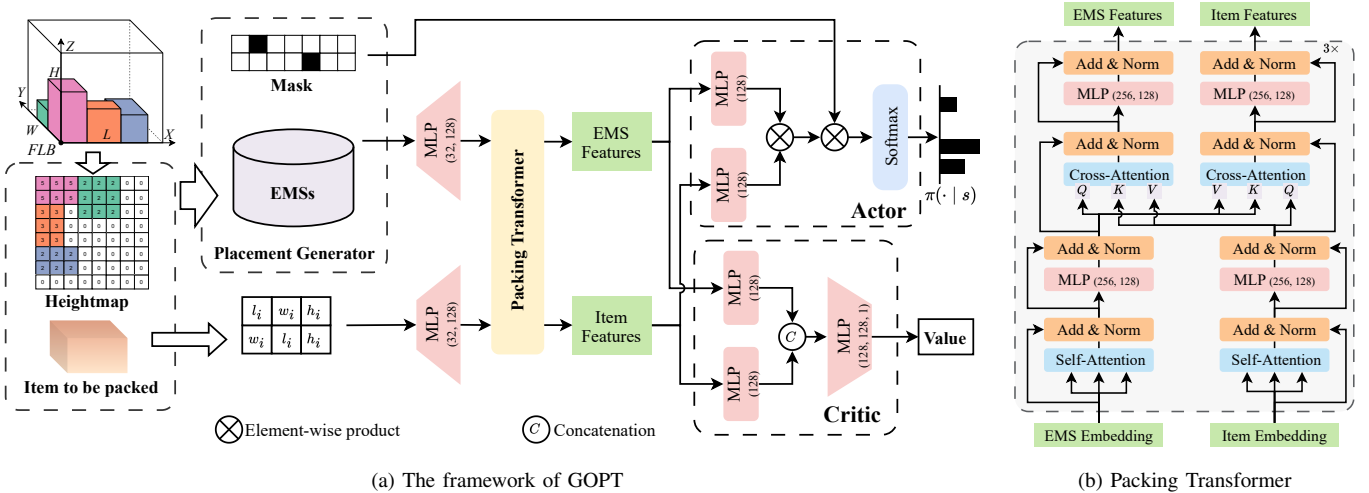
Z
H
Y
W
L
X
FLB

| 5 | 5 | 5 | 2 | 2 | 2 | 0 | 0 | 0 | 0 |
|---|---|---|---|---|---|---|---|---|---|
| 5 | 5 | 5 | 2 | 2 | 2 | 0 | 0 | 0 | 0 |
| 5 | 5 | 2 | 2 | 2 | 2 | 0 | 0 | 0 | 0 |
| 3 | 3 | 0 | 0 | 0 | 0 | 0 | 0 | 0 | 0 |
| 3 | 3 | 0 | 0 | 0 | 0 | 0 | 0 | 0 | 0 |
| 3 | 3 | 0 | 0 | 0 | 0 | 0 | 0 | 0 | 0 |
| 2 | 2 | 2 | 0 | 0 | 0 | 0 | 0 | 0 | 0 |
| 2 | 2 | 2 | 0 | 0 | 0 | 0 | 0 | 0 | 0 |
| 0 | 0 | 0 | 0 | 0 | 0 | 0 | 0 | 0 | 0 |

Heightmap
Item to be packed
Mask
EMSs
Placement Generator

| $l_i$ | $w_i$ | $h_i$ |
|---|---|---|
| $w_i$ | $l_i$ | $h_i$ |

MLP (32, 128)
MLP (32, 128)
Packing Transformer
EMS Features
Item Features
MLP (128)
MLP (128)
Softmax
Actor
$\pi(\cdot \mid s)$
MLP (128)
MLP (128)
C
MLP (128, 128, 1)
Value
Critic
Element-wise product
C Concatenation

(a) The framework of GOPT

EMS Features
Item Features
3×
Add & Norm
MLP (256, 128)
Add & Norm
MLP (256, 128)
Add & Norm
Cross-Attention
Q K V
Add & Norm
Cross-Attention
V K Q
Add & Norm
MLP (256, 128)
Add & Norm
MLP (256, 128)
Add & Norm
Self-Attention
Add & Norm
Self-Attention
EMS Embedding
Item Embedding

(b) Packing Transformer